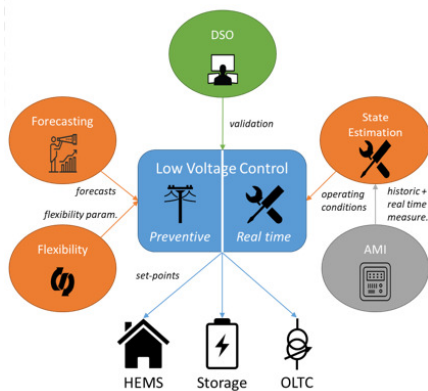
DSO

validation

Forecasting

State Estimation

forecasts

flexibility param.

Low Voltage Control

Preventive

Real time

operating conditions

historic + real time measure.

Flexibility

AMI

set-points

HEMS

Storage

OLTC